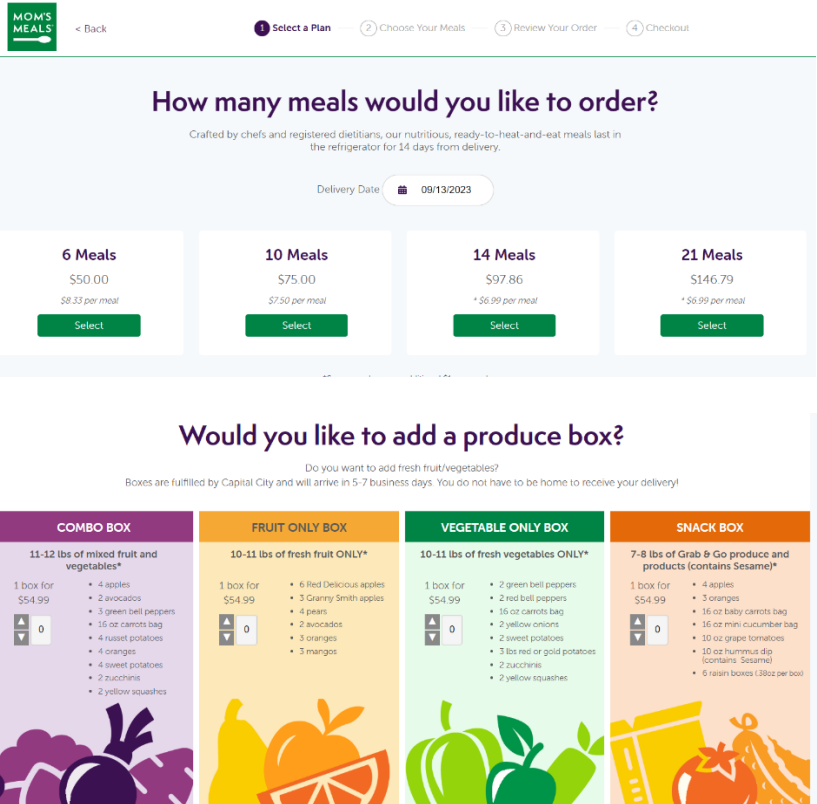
MOM'S MEALS

< Back

1 Select a Plan
2 Choose Your Meals
3 Review Your Order
4 Checkout

How many meals would you like to order?

Crafted by chefs and registered dietitians, our nutritious, ready-to-heat-and-eat meals last in the refrigerator for 14 days from delivery.

Delivery Date 09/13/2023

6 Meals
$50.00
$8.33 per meal
Select

10 Meals
$75.00
$7.50 per meal
Select

14 Meals
$97.86
* $6.99 per meal
Select

21 Meals
$146.79
* $6.99 per meal
Select

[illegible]

Would you like to add a produce box?

Do you want to add fresh fruit/vegetables?
Boxes are fulfilled by Capital City and will arrive in 5-7 business days. You do not have to be home to receive your delivery!

COMBO BOX
11-12 lbs of mixed fruit and vegetables*
1 box for $54.99
0
4 apples
2 avocados
3 green bell peppers
16 oz carrots bag
4 russet potatoes
4 oranges
4 sweet potatoes
2 zucchinis
2 yellow squashes

FRUIT ONLY BOX
10-11 lbs of fresh fruit ONLY*
1 box for $54.99
0
6 Red Delicious apples
3 Granny Smith apples
4 pears
2 avocados
3 oranges
3 mangos

VEGETABLE ONLY BOX
10-11 lbs of fresh vegetables ONLY*
1 box for $54.99
0
2 green bell peppers
2 red bell peppers
16 oz carrots bag
2 yellow onions
2 sweet potatoes
3 lbs red or gold potatoes
2 zucchinis
2 yellow squashes

SNACK BOX
7-8 lbs of Grab & Go produce and products (contains Sesame)*
1 box for $54.99
0
4 apples
3 oranges
16 oz baby carrots bag
16 oz mini cucumber bag
10 oz grape tomatoes
10 oz hummus dip (contains Sesame)
6 raisin boxes (.38oz per box)